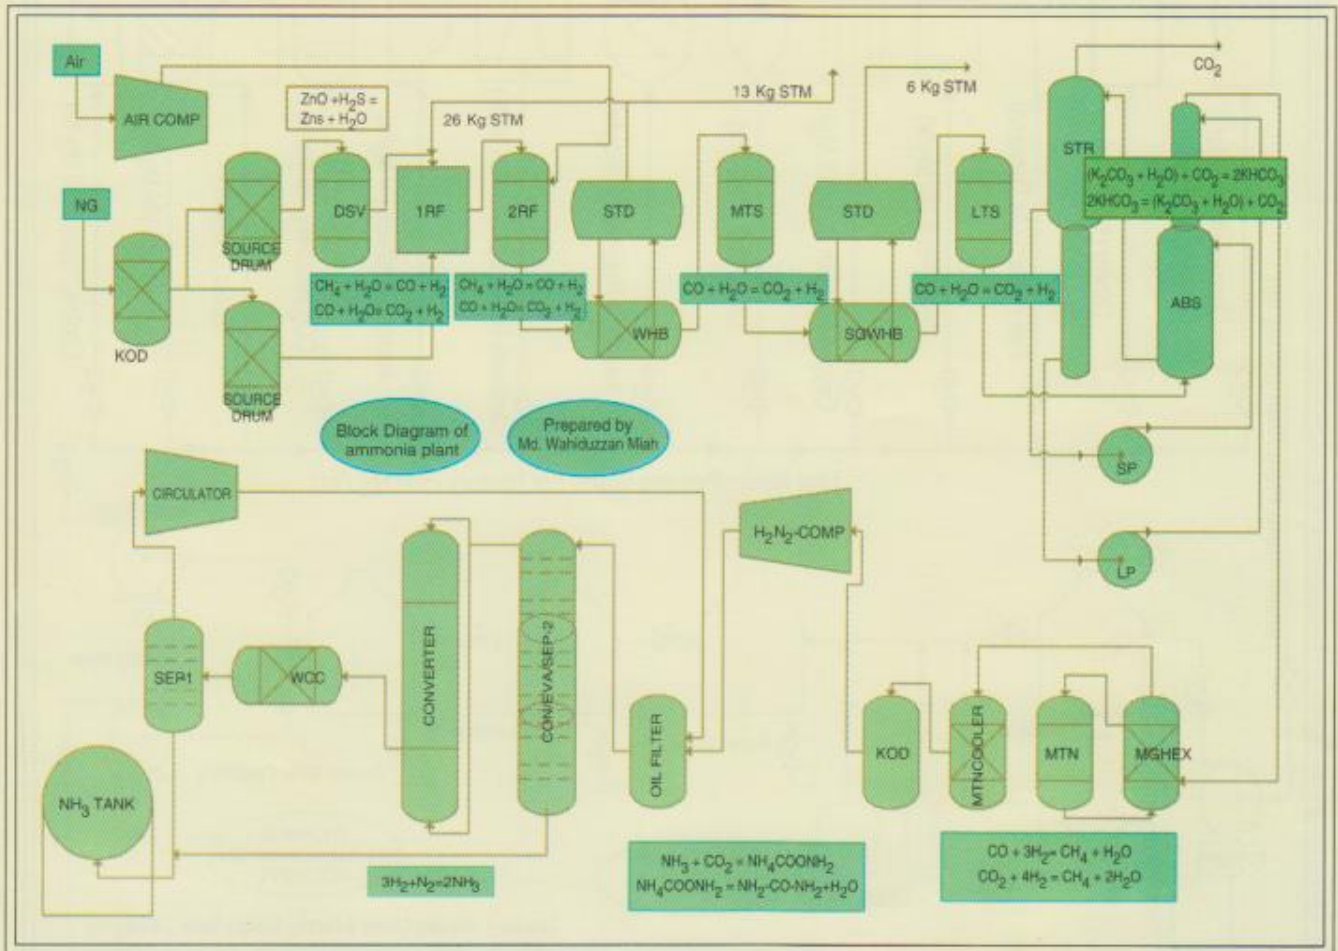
Air

AIR COMP

NG

KOD

SOURCE DRUM

SOURCE DRUM

$ZnO + H_2S = Zns + H_2O$

DSV

26 Kg STM

1RF

2RF

13 Kg STM

6 Kg STM

$CO_2$

STD

MTS

STD

LTS

STR

$(K_2CO_3 + H_2O) + CO_2 = 2KHCO_3$
$2KHCO_3 = (K_2CO_3 + H_2O) + CO_2$

$CH_4 + H_2O = CO + H_2$
$CO + H_2O = CO_2 + H_2$

$CH_4 + H_2O = CO + H_2$
$CO + H_2O = CO_2 + H_2$

WHB

$CO + H_2O = CO_2 + H_2$

SGWHB

$CO + H_2O = CO_2 + H_2$

ABS

Block Diagram of ammonia plant

Prepared by Md. Wahiduzzan Miah

SP

LP

CIRCULATOR

$H_2N_2$-COMP

CONVERTER

CON/EVA/SEP-2

SEP1

WCC

OIL FILTER

KOD

MTNCOOLER

MTN

MGHEX

$NH_3$ TANK

$3H_2+N_2=2NH_3$

$NH_3 + CO_2 = NH_4COONH_2$
$NH_4COONH_2 = NH_2\text{-}CO\text{-}NH_2+H_2O$

$CO + 3H_2 = CH_4 + H_2O$
$CO_2 + 4H_2 = CH_4 + 2H_2O$